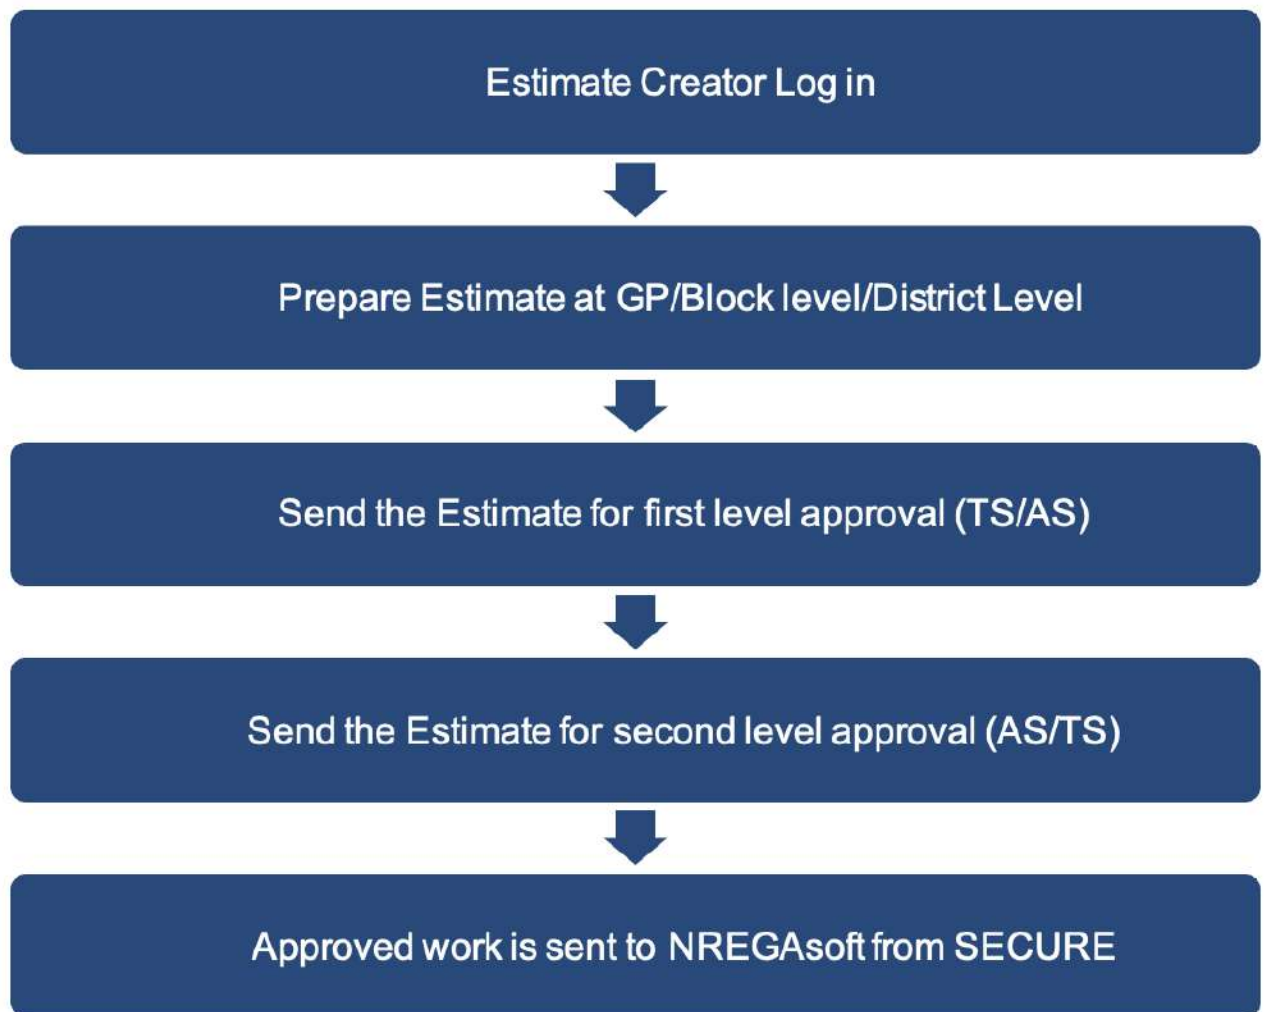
Estimate Creator Log in

Prepare Estimate at GP/Block level/District Level

Send the Estimate for first level approval (TS/AS)

Send the Estimate for second level approval (AS/TS)

Approved work is sent to NREGAsoft from SECURE